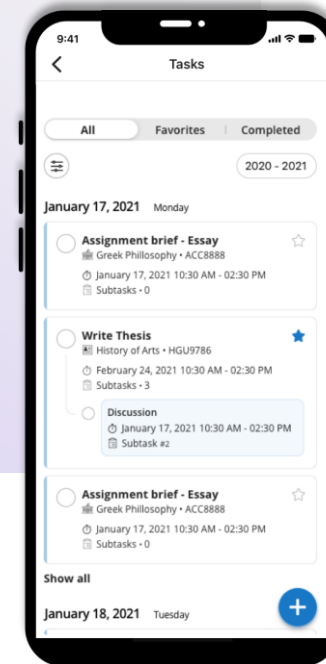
9:41

Tasks

All
Favorites
Completed

2020 - 2021

January 17, 2021 Monday

Assignment brief - Essay
Greek Phillosophy • ACC8888
January 17, 2021 10:30 AM - 02:30 PM
Subtasks • 0

Write Thesis
History of Arts • HGU9786
February 24, 2021 10:30 AM - 02:30 PM
Subtasks • 3

Discussion
January 17, 2021 10:30 AM - 02:30 PM
Subtask #2

Assignment brief - Essay
Greek Phillosophy • ACC8888
January 17, 2021 10:30 AM - 02:30 PM
Subtasks • 0

Show all

January 18, 2021 Tuesday